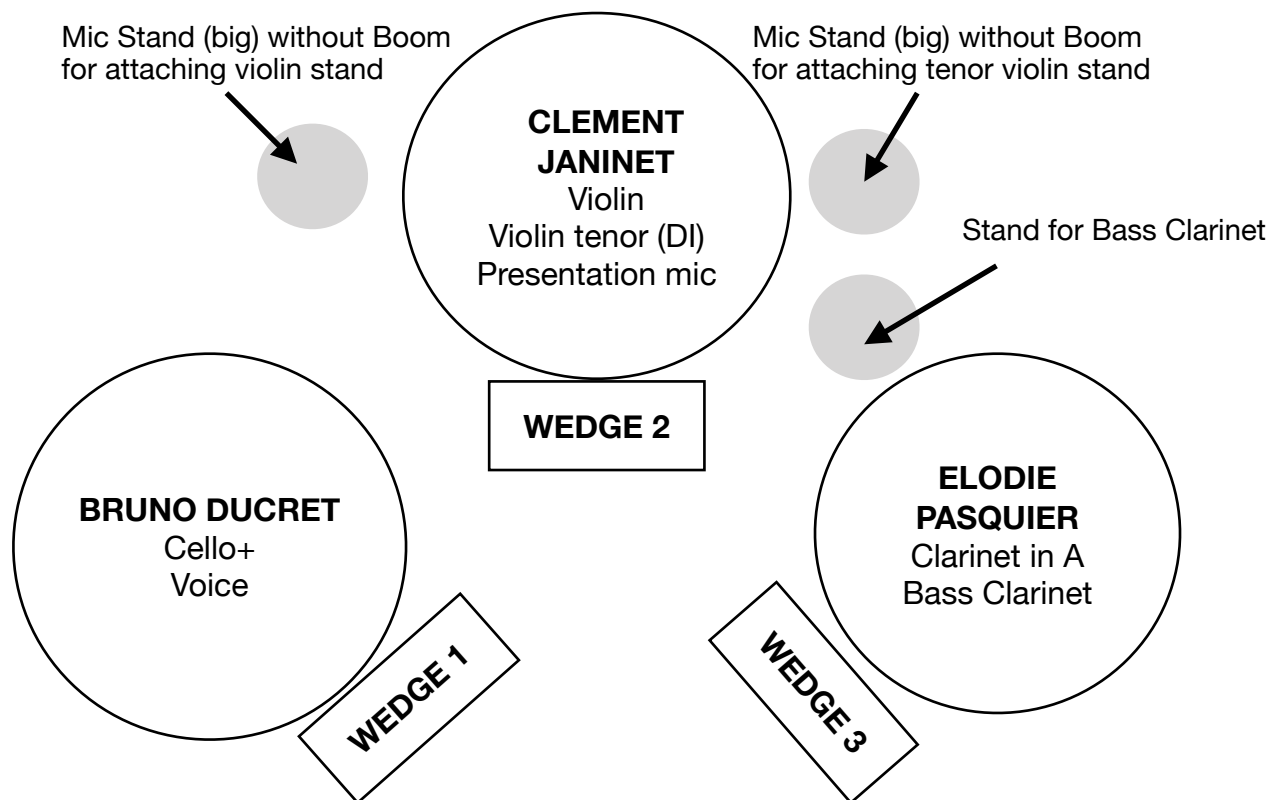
Mic Stand (big) without Boom for attaching violin stand

CLEMENT JANINET
Violin
Violin tenor (DI)
Presentation mic

Mic Stand (big) without Boom for attaching tenor violin stand

Stand for Bass Clarinet

WEDGE 2

BRUNO DUCRET
Cello+
Voice

ELODIE PASQUIER
Clarinet in A
Bass Clarinet

WEDGE 1

WEDGE 3